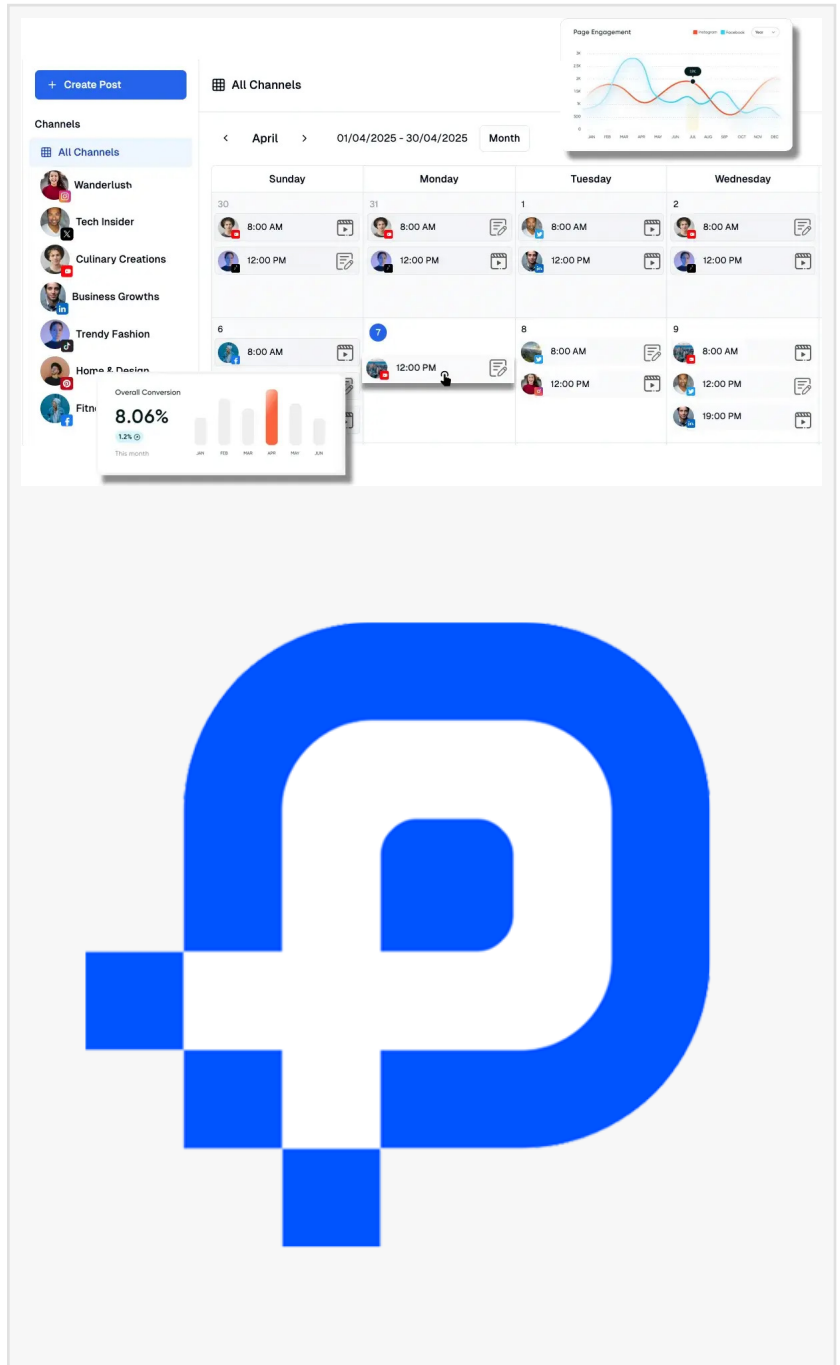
+ Create Post

Channels

All Channels

Wanderlush

Tech Insider

Culinary Creations

Business Growths

Trendy Fashion

Home & Design

Fitn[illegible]

All Channels

April

01/04/2025 - 30/04/2025

Month

Page Engagement

Instagram Facebook Year

3K
2.5K
2K
1.5K
1K
500
0

JAN FEB MAR APR MAY JUN JUL AUG SEP OCT NOV DEC

| Sunday | Monday | Tuesday | Wednesday |
|---|---|---|---|
| 30 8:00 AM 12:00 PM | 31 8:00 AM 12:00 PM | 1 8:00 AM 12:00 PM | 2 8:00 AM 12:00 PM |
| 6 8:00 AM | 7 12:00 PM | 8 8:00 AM 12:00 PM | 9 8:00 AM 12:00 PM 19:00 PM |

Overall Conversion

8.06%

1.2%

This month

JAN FEB MAR APR MAY JUN